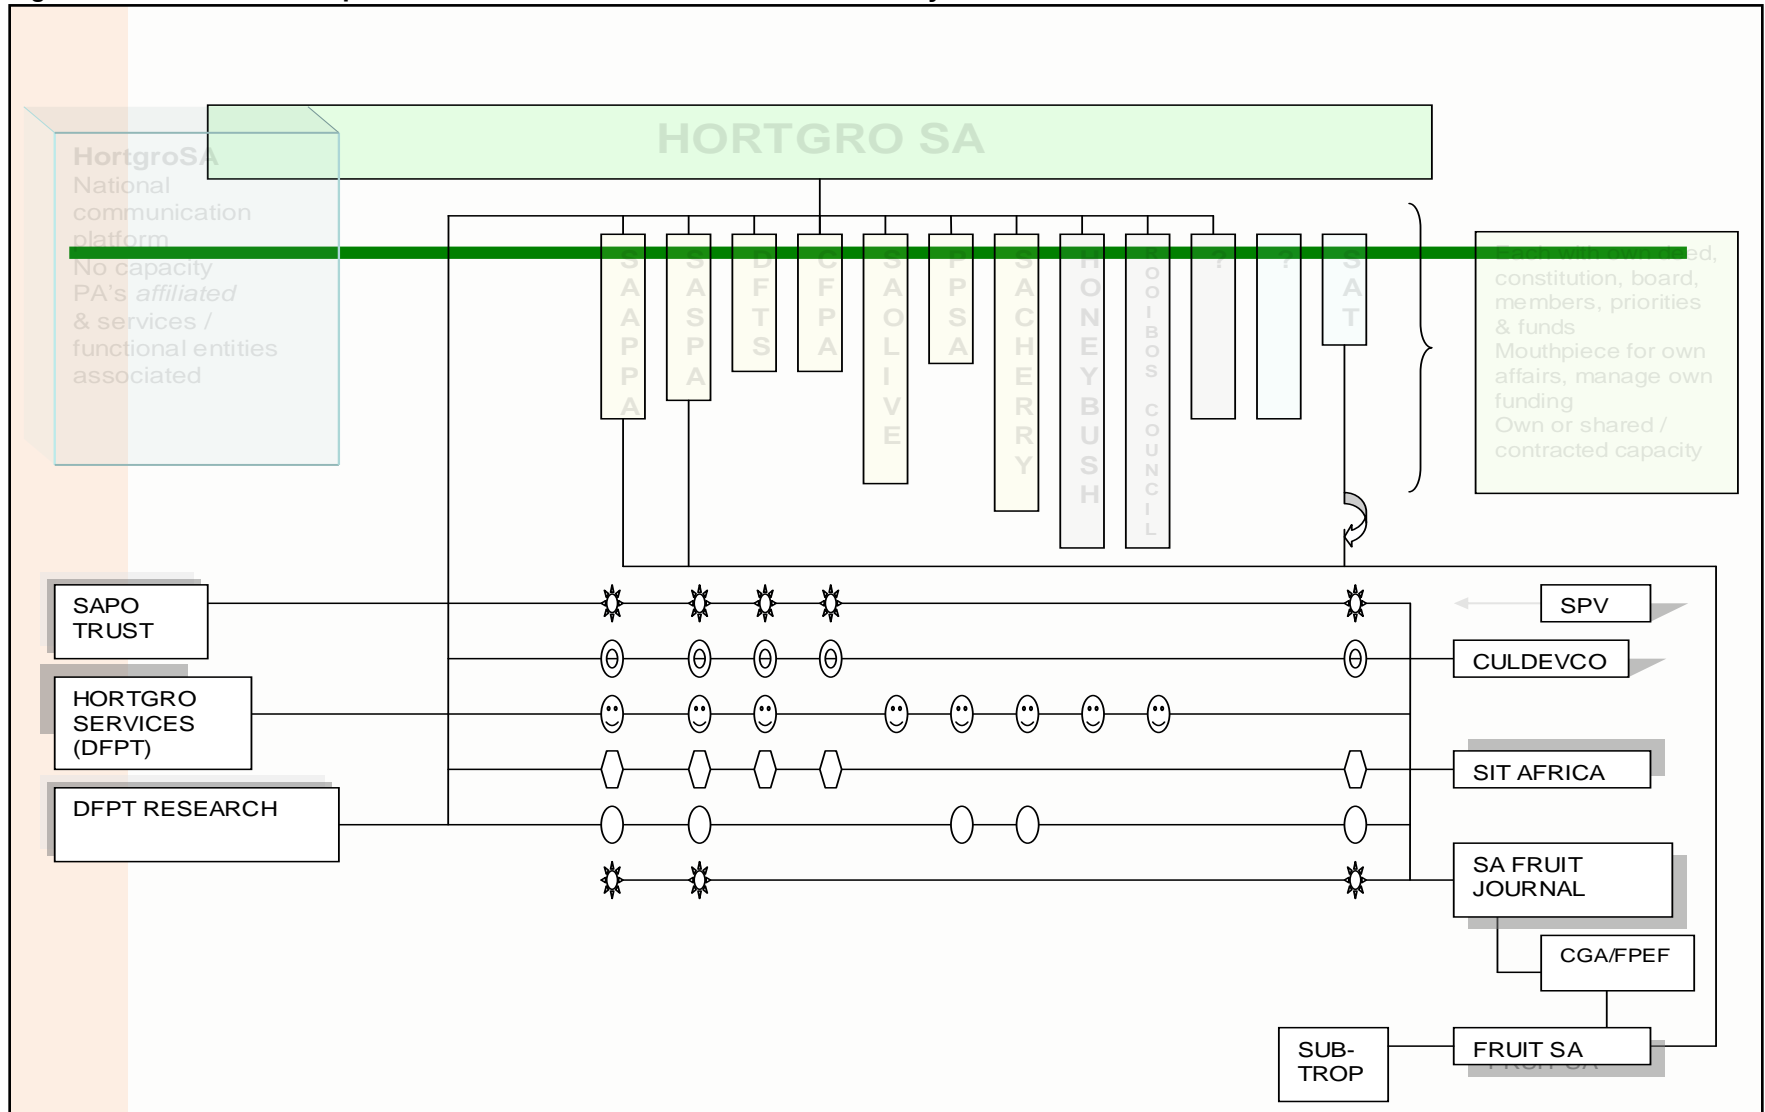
HORTGRO SA

HortgroSA
National communication platform
No capacity
PA's *affiliated* & services / functional entities associated

SAAPPA

SASPA

DFTS

CFPA

SAOLIVE

PPSA

SACHERRY

HONEYBUSH

ROOIBOS COUNCIL

?

?

SAT

Each with own deed, constitution, board, members, priorities & funds
Mouthpiece for own affairs, manage own funding
Own or shared / contracted capacity

SAPO TRUST

HORTGRO SERVICES (DFPT)

DFPT RESEARCH

SPV

CULDEVCO

SIT AFRICA

SA FRUIT JOURNAL

CGA/FPEF

SUB-TROP

FRUIT SA